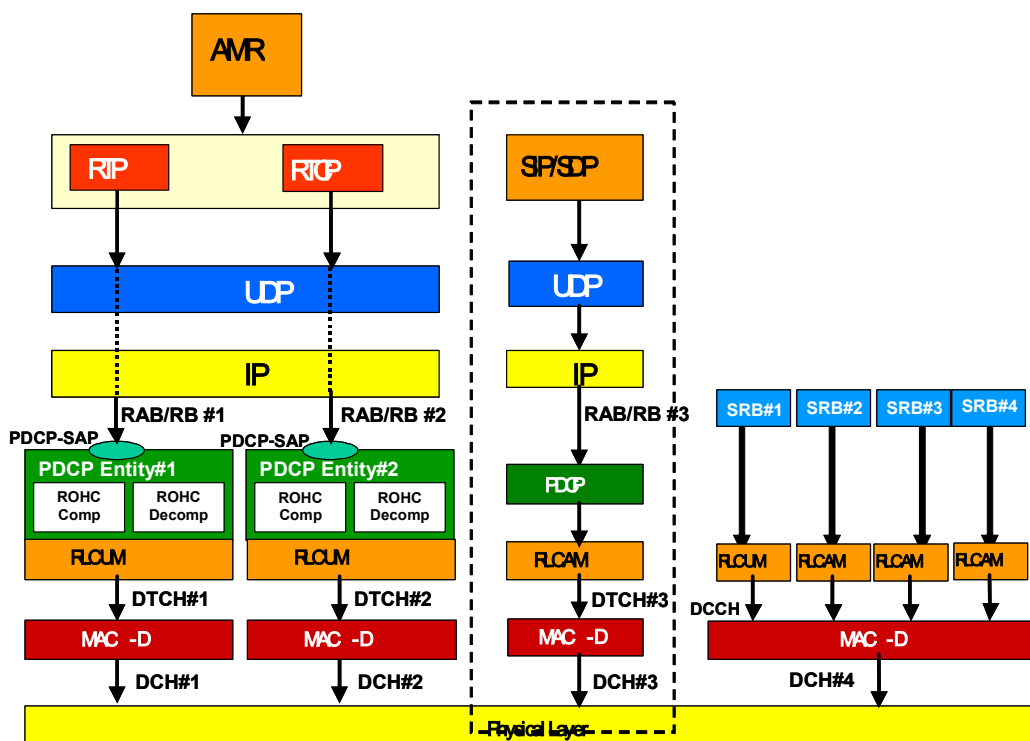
AMR

RTP

RTCP

UDP

IP

RAB/RB #1

RAB/RB #2

PDCP-SAP

PDCP-SAP

PDCP Entity#1

ROHC Comp

ROHC Decomp

PDCP Entity#2

ROHC Comp

ROHC Decomp

RLC UM

RLC UM

DTCH#1

DTCH#2

MAC -D

MAC -D

DCH#1

DCH#2

SIP/SDP

UDP

IP

RAB/RB #3

PDCP

RLC AM

DTCH#3

MAC -D

DCH#3

SRB#1

SRB#2

SRB#3

SRB#4

RLC UM

RLC AM

RLC AM

RLC AM

DCCH

MAC -D

DCH#4

Physical Layer